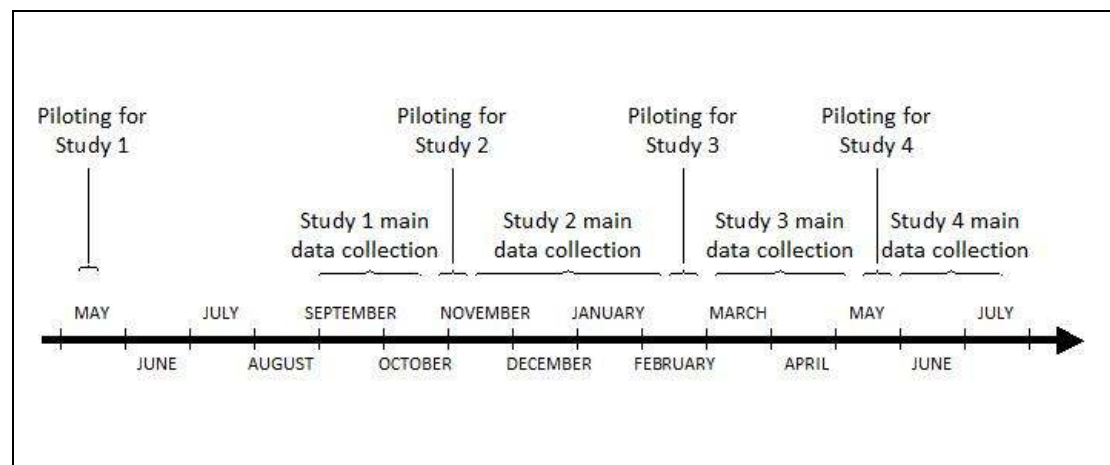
Piloting for Study 1

Piloting for Study 2

Piloting for Study 3

Piloting for Study 4

Study 1 main data collection

Study 2 main data collection

Study 3 main data collection

Study 4 main data collection

MAY

JUNE

JULY

AUGUST

SEPTEMBER

OCTOBER

NOVEMBER

DECEMBER

JANUARY

FEBRUARY

MARCH

APRIL

MAY

JUNE

JULY